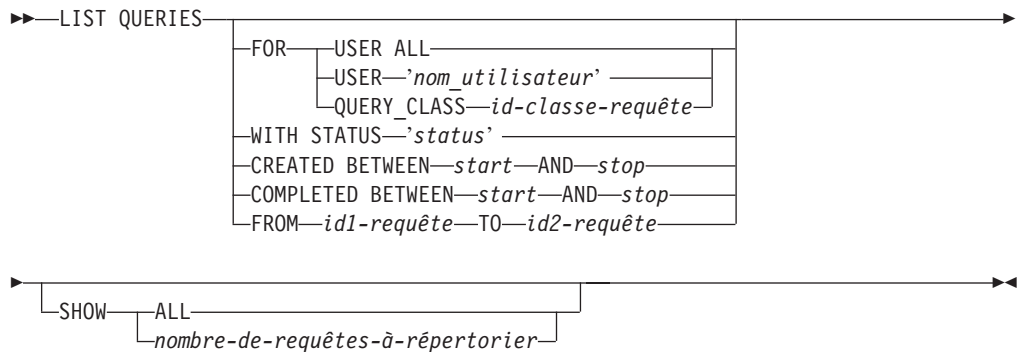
LIST QUERIES

FOR USER ALL
USER 'nom_utilisateur'
QUERY_CLASS id-classe-requête
WITH STATUS 'status'
CREATED BETWEEN start AND stop
COMPLETED BETWEEN start AND stop
FROM id1-requête TO id2-requête

SHOW ALL
nombre-de-requêtes-à-répertorier